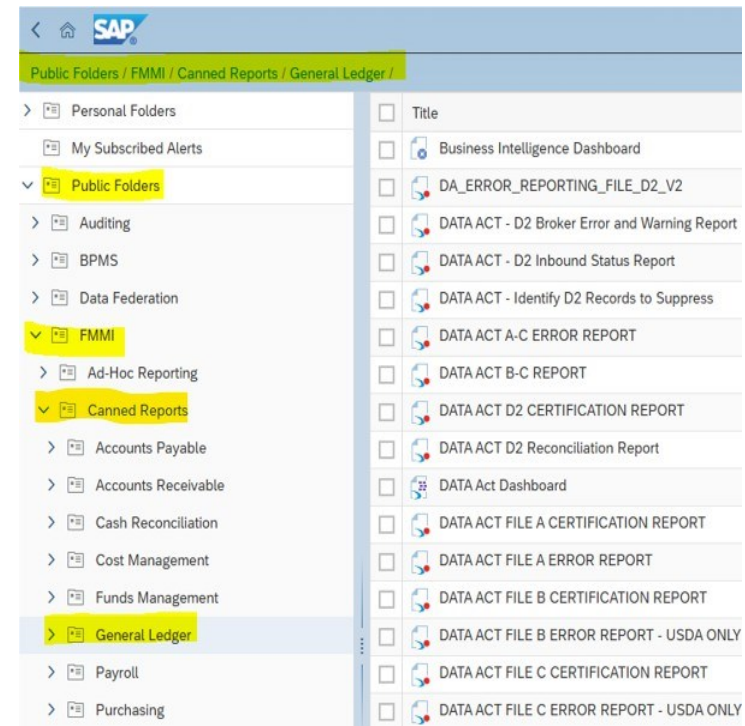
SAP

Public Folders / FMMI / Canned Reports / General Ledger /

Personal Folders
My Subscribed Alerts
Public Folders
Auditing
BPMS
Data Federation
FMMI
Ad-Hoc Reporting
Canned Reports
Accounts Payable
Accounts Receivable
Cash Reconciliation
Cost Management
Funds Management
General Ledger
Payroll
Purchasing

Title
Business Intelligence Dashboard
DA_ERROR_REPORTING_FILE_D2_V2
DATA ACT - D2 Broker Error and Warning Report
DATA ACT - D2 Inbound Status Report
DATA ACT - Identify D2 Records to Suppress
DATA ACT A-C ERROR REPORT
DATA ACT B-C REPORT
DATA ACT D2 CERTIFICATION REPORT
DATA ACT D2 Reconciliation Report
DATA Act Dashboard
DATA ACT FILE A CERTIFICATION REPORT
DATA ACT FILE A ERROR REPORT
DATA ACT FILE B CERTIFICATION REPORT
DATA ACT FILE B ERROR REPORT - USDA ONLY
DATA ACT FILE C CERTIFICATION REPORT
DATA ACT FILE C ERROR REPORT - USDA ONLY